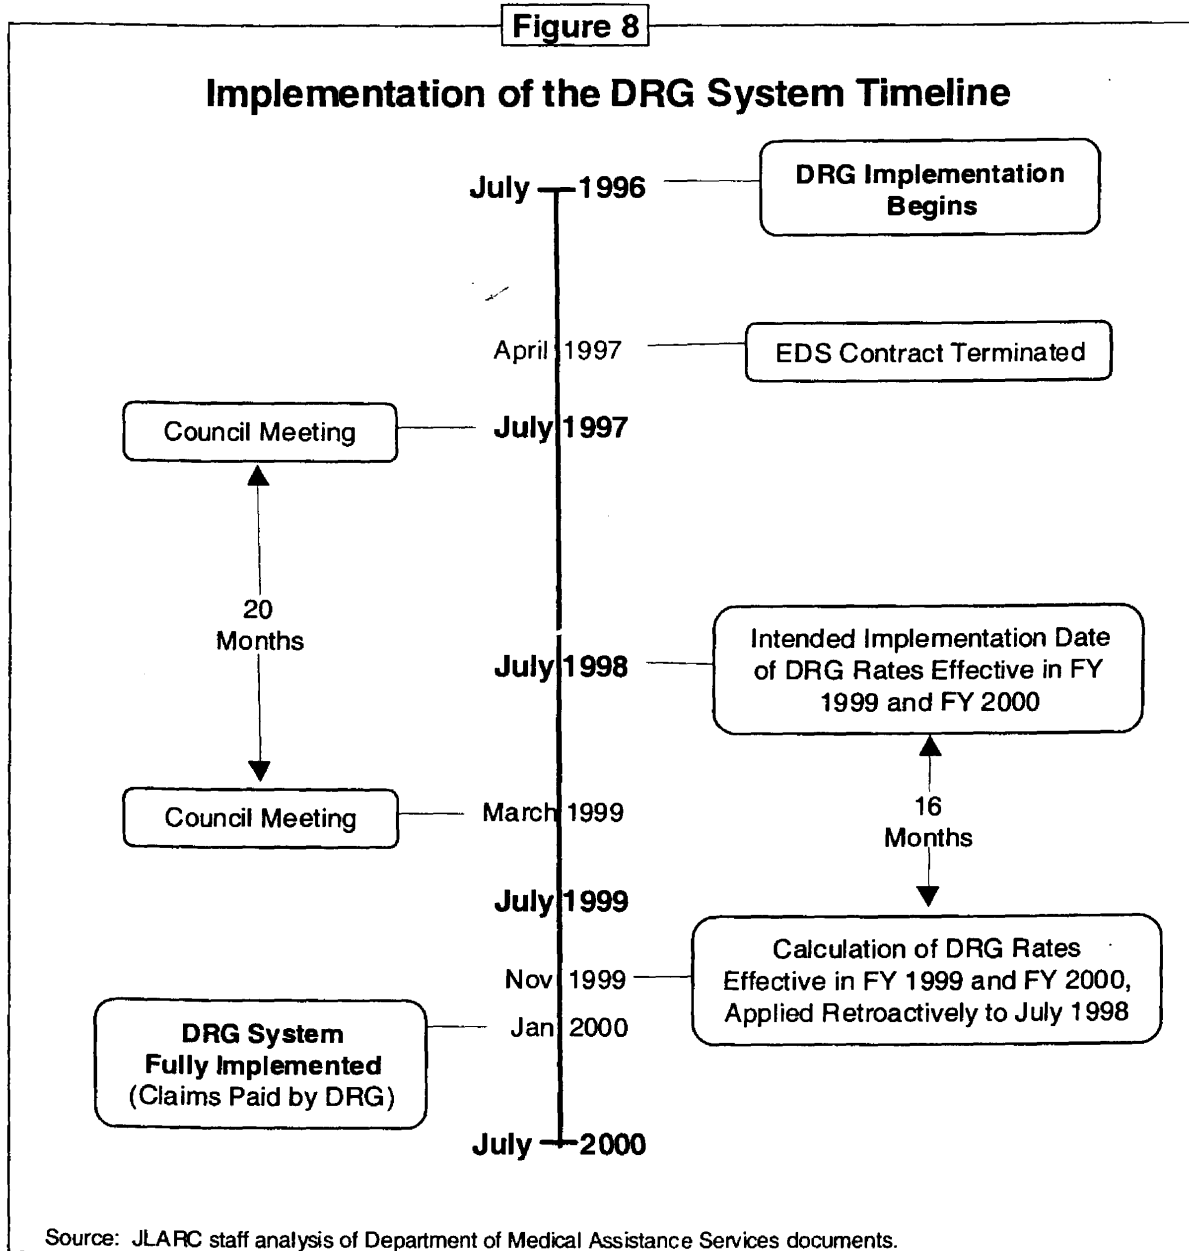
Figure 8

Implementation of the DRG System Timeline

July 1996

DRG Implementation Begins

April 1997

EDS Contract Terminated

Council Meeting

July 1997

20 Months

July 1998

Intended Implementation Date of DRG Rates Effective in FY 1999 and FY 2000

Council Meeting

March 1999

16 Months

July 1999

Nov 1999

Calculation of DRG Rates Effective in FY 1999 and FY 2000, Applied Retroactively to July 1998

DRG System Fully Implemented (Claims Paid by DRG)

Jan 2000

July 2000

Source: JLARC staff analysis of Department of Medical Assistance Services documents.